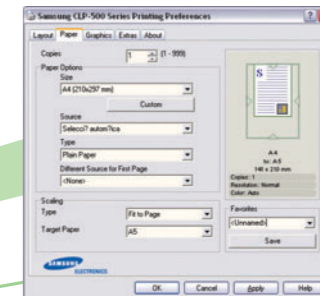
Samsung CLP-500 Series Printing Preferences

?

Layout Paper Graphics Extras About

Copies 1 (1 - 999)

Paper Options

Size

A4 (210x297 mm)

Custom

Source

Selecci?automi?tica

Type

Plain Paper

Different Source for First Page

<None>

Scaling

Type Fit to Page

Target Paper A5

A4
to: A5
148 x 210 mm

Copies: 1
Resolution: Normal
Color: Auto

Favorites

<Unnamed>

Save

SAMSUNG ELECTRONICS

OK Cancel Apply Help